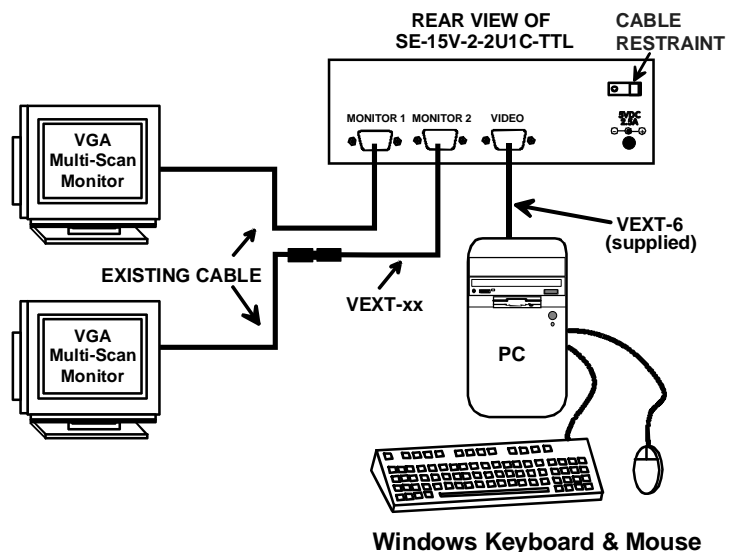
REAR VIEW OF
SE-15V-2-2U1C-TTL

CABLE
RESTRAINT

MONITOR 1 MONITOR 2 VIDEO

5VDC
2.5A

VGA
Multi-Scan
Monitor

VEXT-6
(supplied)

EXISTING CABLE

VEXT-xx

VGA
Multi-Scan
Monitor

PC

Windows Keyboard & Mouse